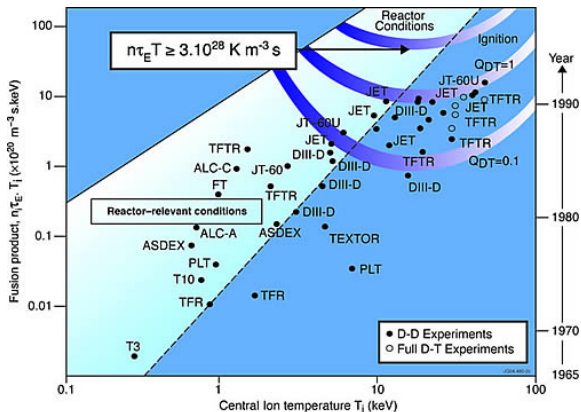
$n\tau_E T \geq 3.10^{28}$ K m$^{-3}$ s

Reactor Conditions

Ignition

$Q_{DT}$=1

$Q_{DT}$=0.1

Year

1990

1980

1970

1965

100

10

1

0.1

0.01

Fusion product, $n_i\tau_E \cdot T_i$ ($\times10^{20}$ m$^{-3}$ s.keV)

JT-60U

JET

TFTR

JET

JET

DIII-D

JET

JET

TFTR

JT-60U

JET

DIII-D

TFTR

DIII-D

TFTR

DIII-D

TFTR

ALC-C

JT-60

DIII-D

FT

TFTR

DIII-D

Reactor-relevant conditions

DIII-D

ALC-A

ASDEX

TEXTOR

ASDEX

PLT

PLT

T10

TFR

TFR

T3

● D-D Experiments

○ Full D-T Experiments

0.1

1

10

100

Central Ion temperature $T_i$ (keV)